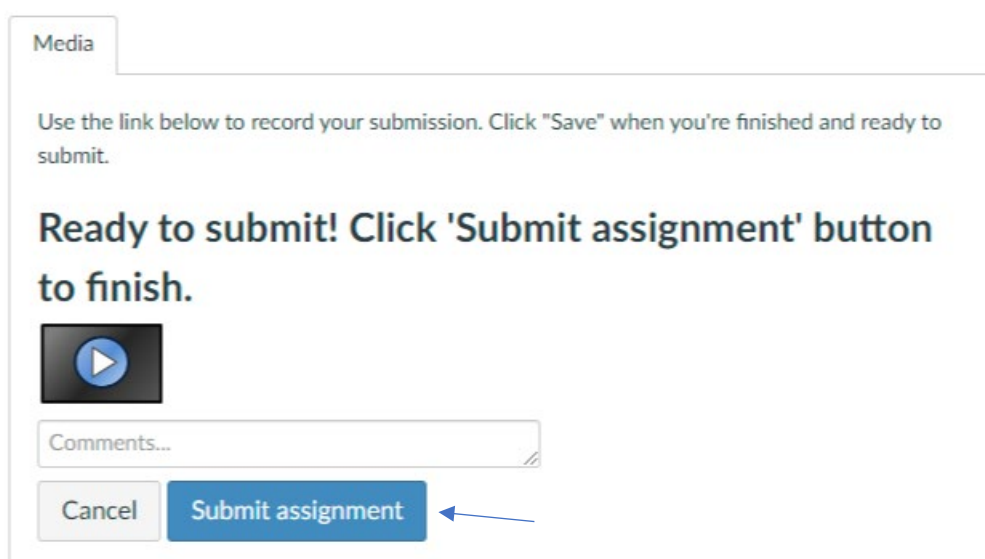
Media

Use the link below to record your submission. Click "Save" when you're finished and ready to submit.

Ready to submit! Click 'Submit assignment' button to finish.

Comments...

Cancel
Submit assignment